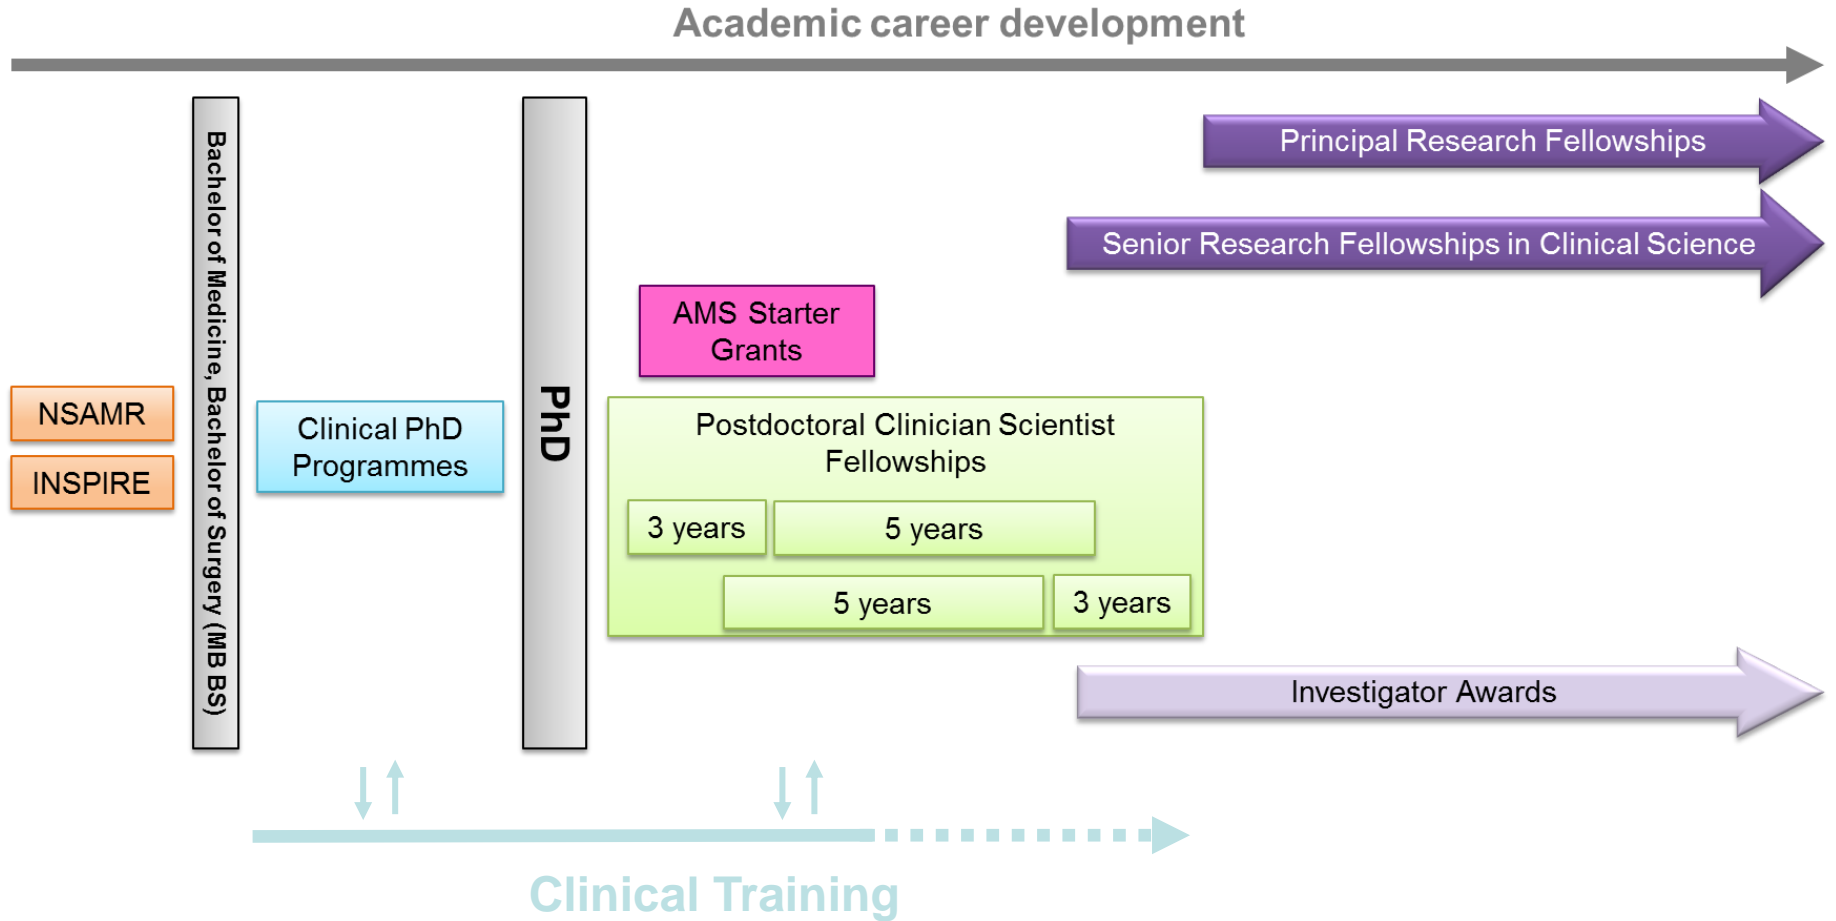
Academic career development

Principal Research Fellowships

Senior Research Fellowships in Clinical Science

NSAMR

INSPIRE

Bachelor of Medicine, Bachelor of Surgery (MB BS)

Clinical PhD Programmes

PhD

AMS Starter Grants

Postdoctoral Clinician Scientist Fellowships

3 years

5 years

5 years

3 years

Investigator Awards

Clinical Training